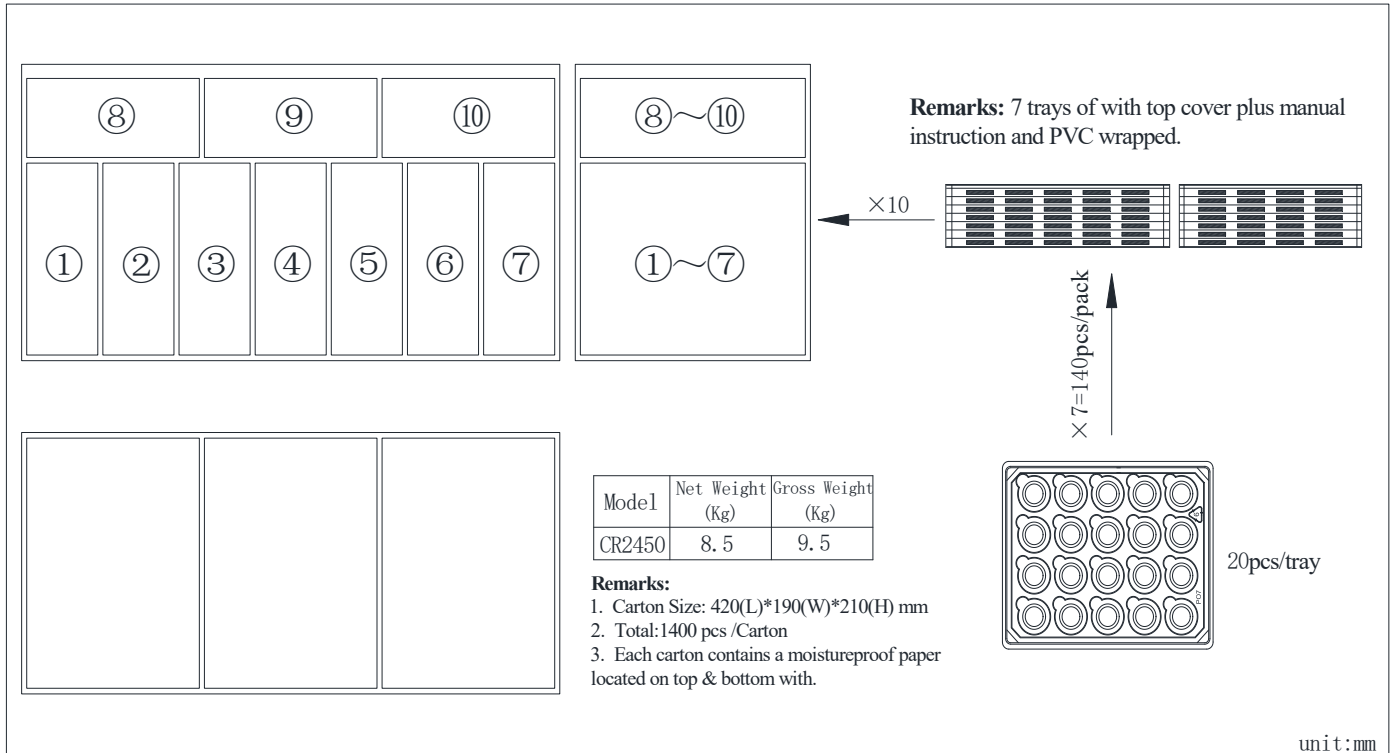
⑧ ⑨ ⑩

① ② ③ ④ ⑤ ⑥ ⑦

⑧~⑩

①~⑦

**Remarks:** 7 trays of with top cover plus manual instruction and PVC wrapped.

×10

×7=140pcs/pack

20pcs/tray

| Model | Net Weight (Kg) | Gross Weight (Kg) |
|---|---|---|
| CR2450 | 8.5 | 9.5 |

**Remarks:**
1. Carton Size: 420(L)*190(W)*210(H) mm
2. Total:1400 pcs /Carton
3. Each carton contains a moistureproof paper located on top & bottom with.

unit:mm